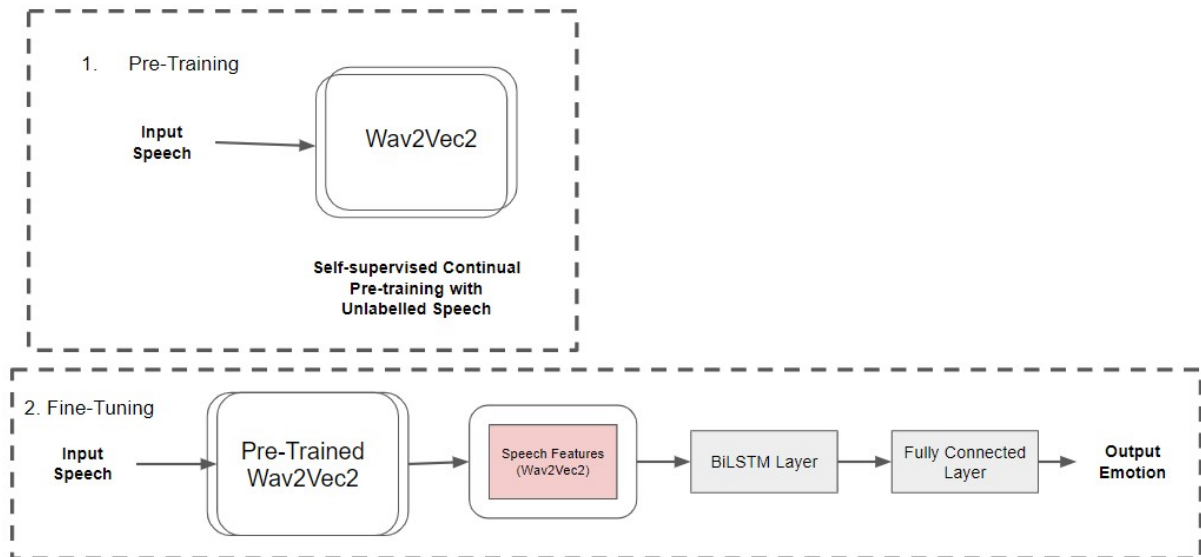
1. Pre-Training

Input Speech

Wav2Vec2

Self-supervised Continual Pre-training with Unlabelled Speech

2. Fine-Tuning

Input Speech

Pre-Trained Wav2Vec2

Speech Features (Wav2Vec2)

BiLSTM Layer

Fully Connected Layer

Output Emotion